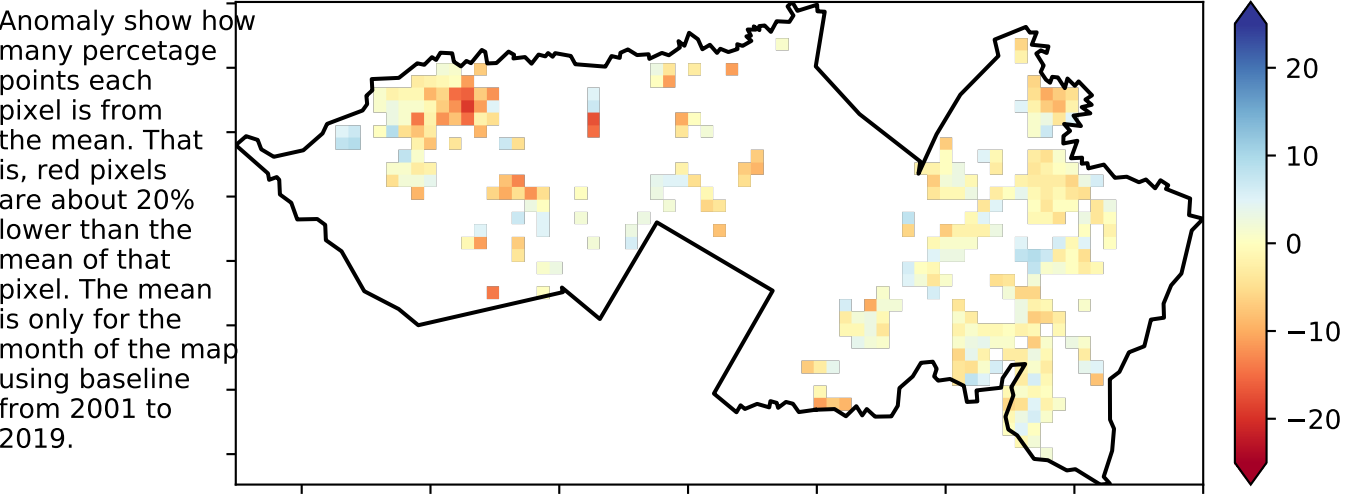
Anomaly show how many percetage points each pixel is from the mean. That is, red pixels are about 20% lower than the mean of that pixel. The mean is only for the month of the map using baseline from 2001 to 2019.

20
10
0
−10
−20